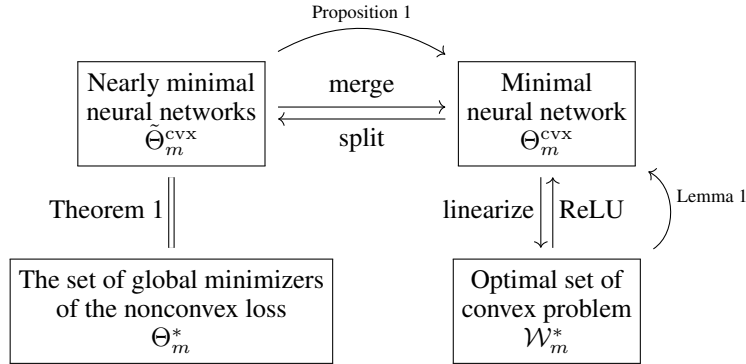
Proposition 1

Nearly minimal neural networks $\tilde{\Theta}_m^{\text{cvx}}$

merge

split

Minimal neural network $\Theta_m^{\text{cvx}}$

Theorem 1

linearize

ReLU

Lemma 1

The set of global minimizers of the nonconvex loss $\Theta_m^*$

Optimal set of convex problem $\mathcal{W}_m^*$